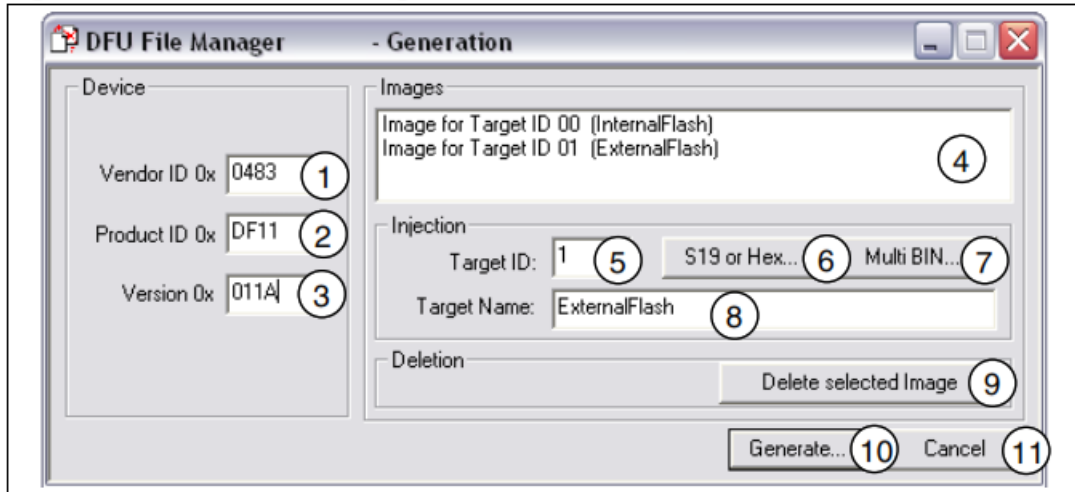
DFU File Manager - Generation

Device

Vendor ID 0x 0483 1

Product ID 0x DF11 2

Version 0x 011A 3

Images

Image for Target ID 00 (InternalFlash)
Image for Target ID 01 (ExternalFlash) 4

Injection

Target ID: 1 5

S19 or Hex... 6

Multi BIN... 7

Target Name: ExternalFlash 8

Deletion

Delete selected Image 9

Generate... 10

Cancel 11